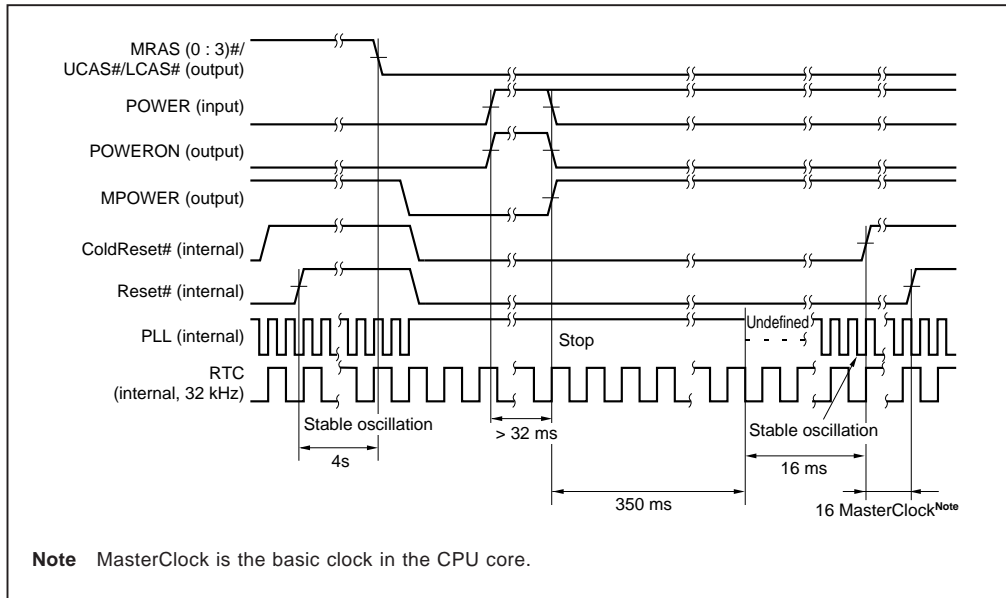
MRAS (0 : 3)#/
UCAS#/LCAS# (output)

POWER (input)

POWERON (output)

MPOWER (output)

ColdReset# (internal)

Reset# (internal)

PLL (internal)

RTC
(internal, 32 kHz)

Stop

Undefined

Stable oscillation

4s

> 32 ms

Stable oscillation

16 ms

350 ms

16 MasterClock$^{Note}$

**Note** MasterClock is the basic clock in the CPU core.